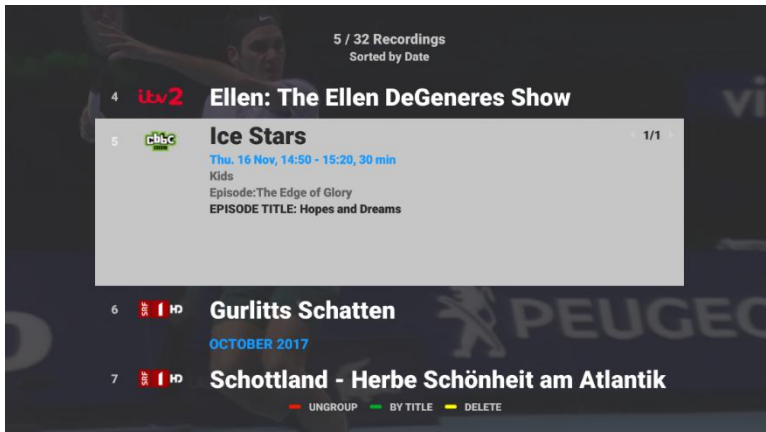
5 / 32 Recordings
Sorted by Date

4 itv2 Ellen: The Ellen DeGeneres Show

5 cbbc Ice Stars
1/1
Thu. 16 Nov, 14:50 - 15:20, 30 min
Kids
Episode:The Edge of Glory
EPISODE TITLE: Hopes and Dreams

6 SRF 1 HD Gurlitts Schatten

OCTOBER 2017

7 SRF 1 HD Schottland - Herbe Schönheit am Atlantik

UNGROUP BY TITLE DELETE